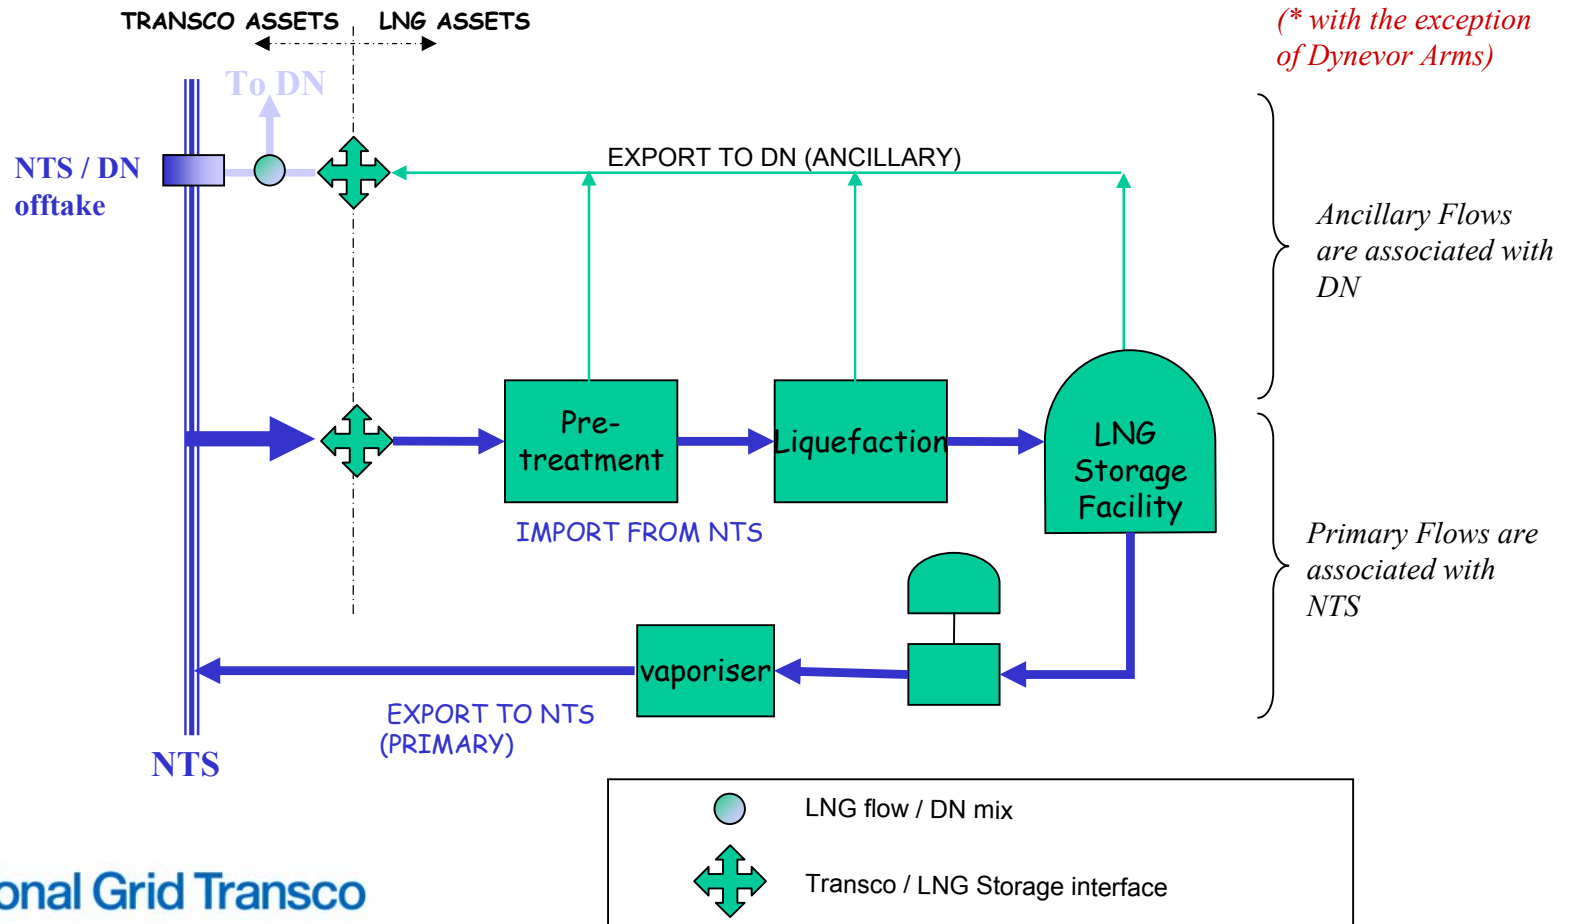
TRANSCO ASSETS LNG ASSETS

(* with the exception of Dynevor Arms)

To DN

NTS / DN offtake

EXPORT TO DN (ANCILLARY)

Ancillary Flows are associated with DN

Pre-treatment

Liquefaction

LNG Storage Facility

IMPORT FROM NTS

Primary Flows are associated with NTS

vaporiser

EXPORT TO NTS (PRIMARY)

NTS

LNG flow / DN mix

Transco / LNG Storage interface

onal Grid Transco